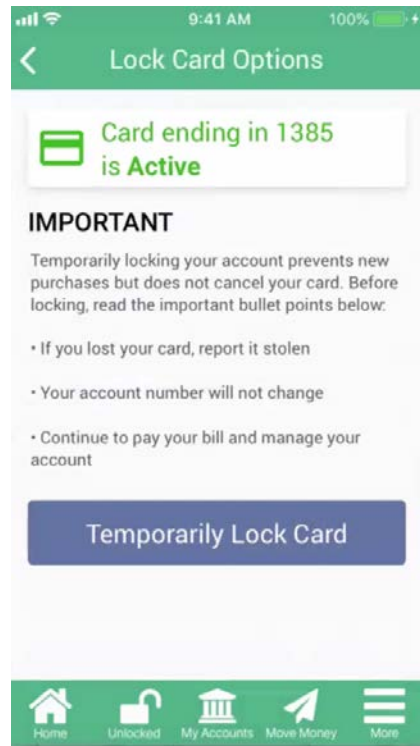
9:41 AM
100%

<

Lock Card Options

Card ending in 1385 is **Active**

IMPORTANT

Temporarily locking your account prevents new purchases but does not cancel your card. Before locking, read the important bullet points below:

• If you lost your card, report it stolen

• Your account number will not change

• Continue to pay your bill and manage your account

Temporarily Lock Card

Home Unlocked My Accounts Move Money More